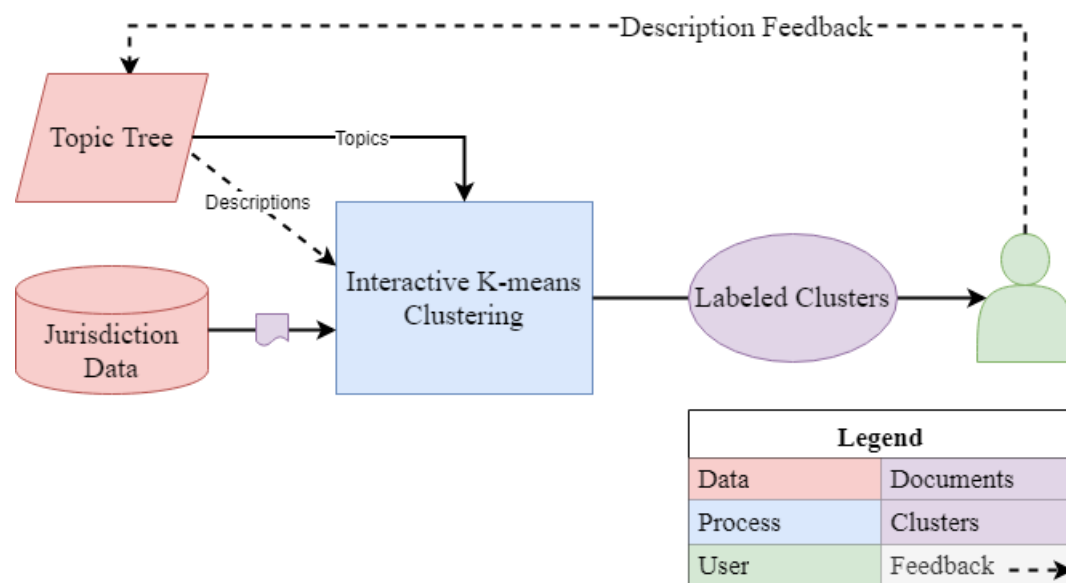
Description Feedback

Topic Tree

Topics

Descriptions

Jurisdiction Data

Interactive K-means Clustering

Labeled Clusters

| Legend | |
|---|---|
| Data | Documents |
| Process | Clusters |
| User | Feedback |